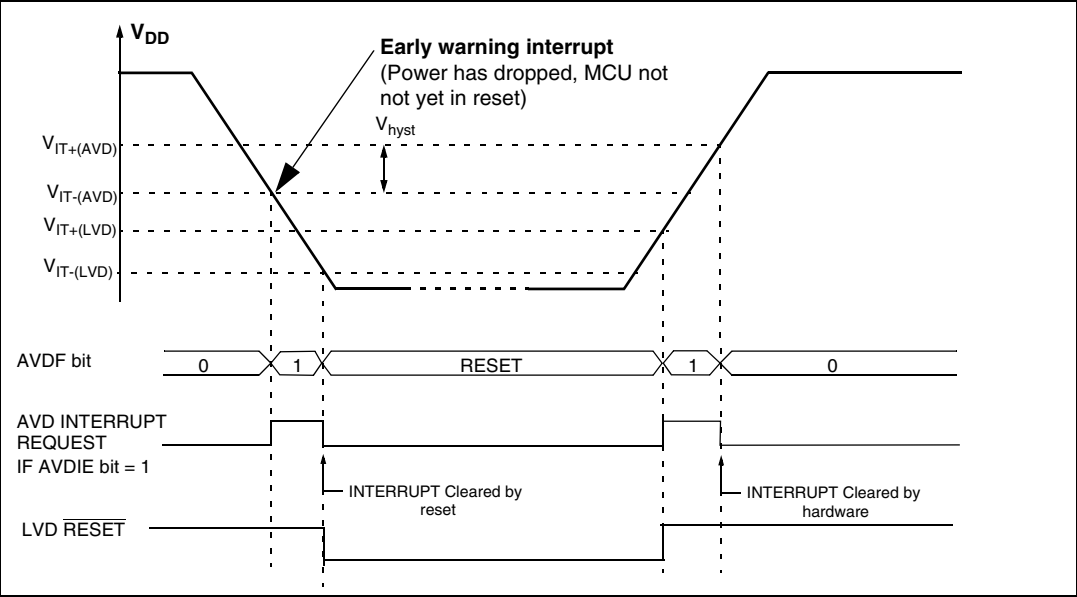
$V_{DD}$

**Early warning interrupt**
(Power has dropped, MCU not not yet in reset)

$V_{hyst}$

$V_{IT+(AVD)}$

$V_{IT-(AVD)}$

$V_{IT+(LVD)}$

$V_{IT-(LVD)}$

AVDF bit

0

1

RESET

1

0

AVD INTERRUPT REQUEST
IF AVDIE bit = 1

INTERRUPT Cleared by reset

INTERRUPT Cleared by hardware

LVD $\overline{\text{RESET}}$